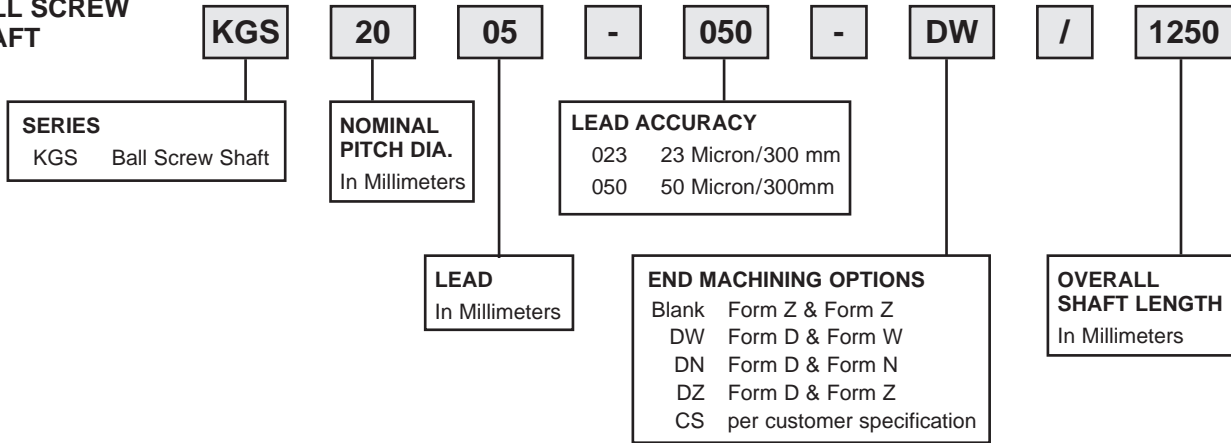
LL SCREW
AFT

KGS 20 05 - 050 - DW / 1250

SERIES
KGS Ball Screw Shaft

NOMINAL PITCH DIA.
In Millimeters

LEAD ACCURACY
023 23 Micron/300 mm
050 50 Micron/300mm

LEAD
In Millimeters

END MACHINING OPTIONS
Blank Form Z & Form Z
DW Form D & Form W
DN Form D & Form N
DZ Form D & Form Z
CS per customer specification

OVERALL SHAFT LENGTH
In Millimeters